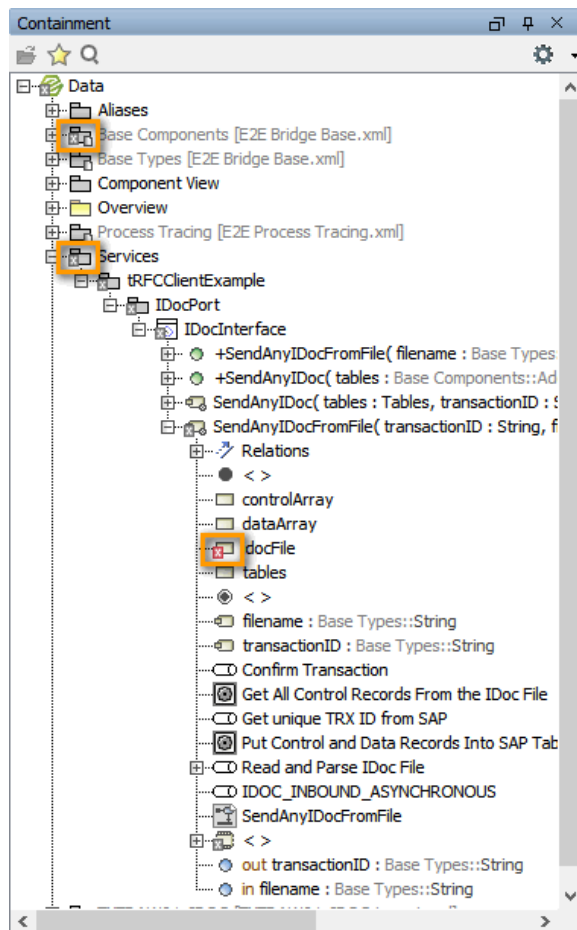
Containment

Data
Aliases
Base Components [E2E Bridge Base.xml]
Base Types [E2E Bridge Base.xml]
Component View
Overview
Process Tracing [E2E Process Tracing.xml]
Services
tRFCClientExample
IDocPort
IDocInterface
+SendAnyIDocFromFile( filename : Base Types
+SendAnyIDoc( tables : Base Components::Ad
SendAnyIDoc( tables : Tables, transactionID : S
SendAnyIDocFromFile( transactionID : String, f
Relations
< >
controlArray
dataArray
docFile
tables
< >
filename : Base Types::String
transactionID : Base Types::String
Confirm Transaction
Get All Control Records From the IDoc File
Get unique TRX ID from SAP
Put Control and Data Records Into SAP Tab
Read and Parse IDoc File
IDOC_INBOUND_ASYNCHRONOUS
SendAnyIDocFromFile
< >
out transactionID : Base Types::String
in filename : Base Types::String